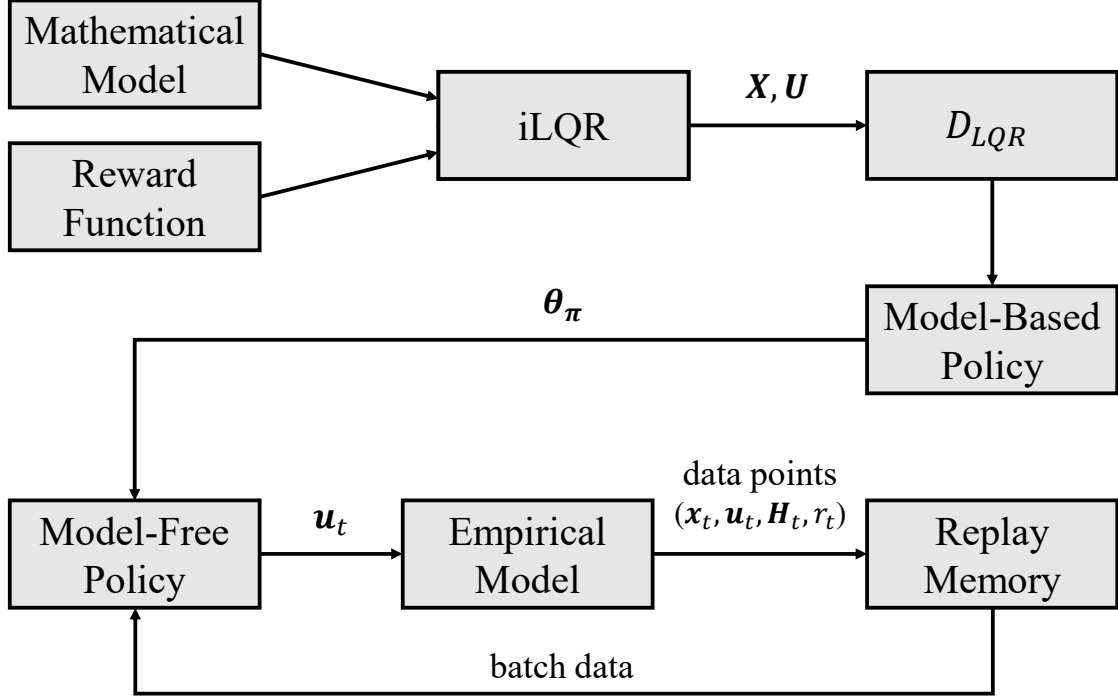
Mathematical Model

Reward Function

iLQR

$\boldsymbol{X}, \boldsymbol{U}$

$D_{LQR}$

$\boldsymbol{\theta_\pi}$

Model-Based Policy

Model-Free Policy

$\boldsymbol{u}_t$

Empirical Model

data points $(\boldsymbol{x}_t, \boldsymbol{u}_t, \boldsymbol{H}_t, r_t)$

Replay Memory

batch data